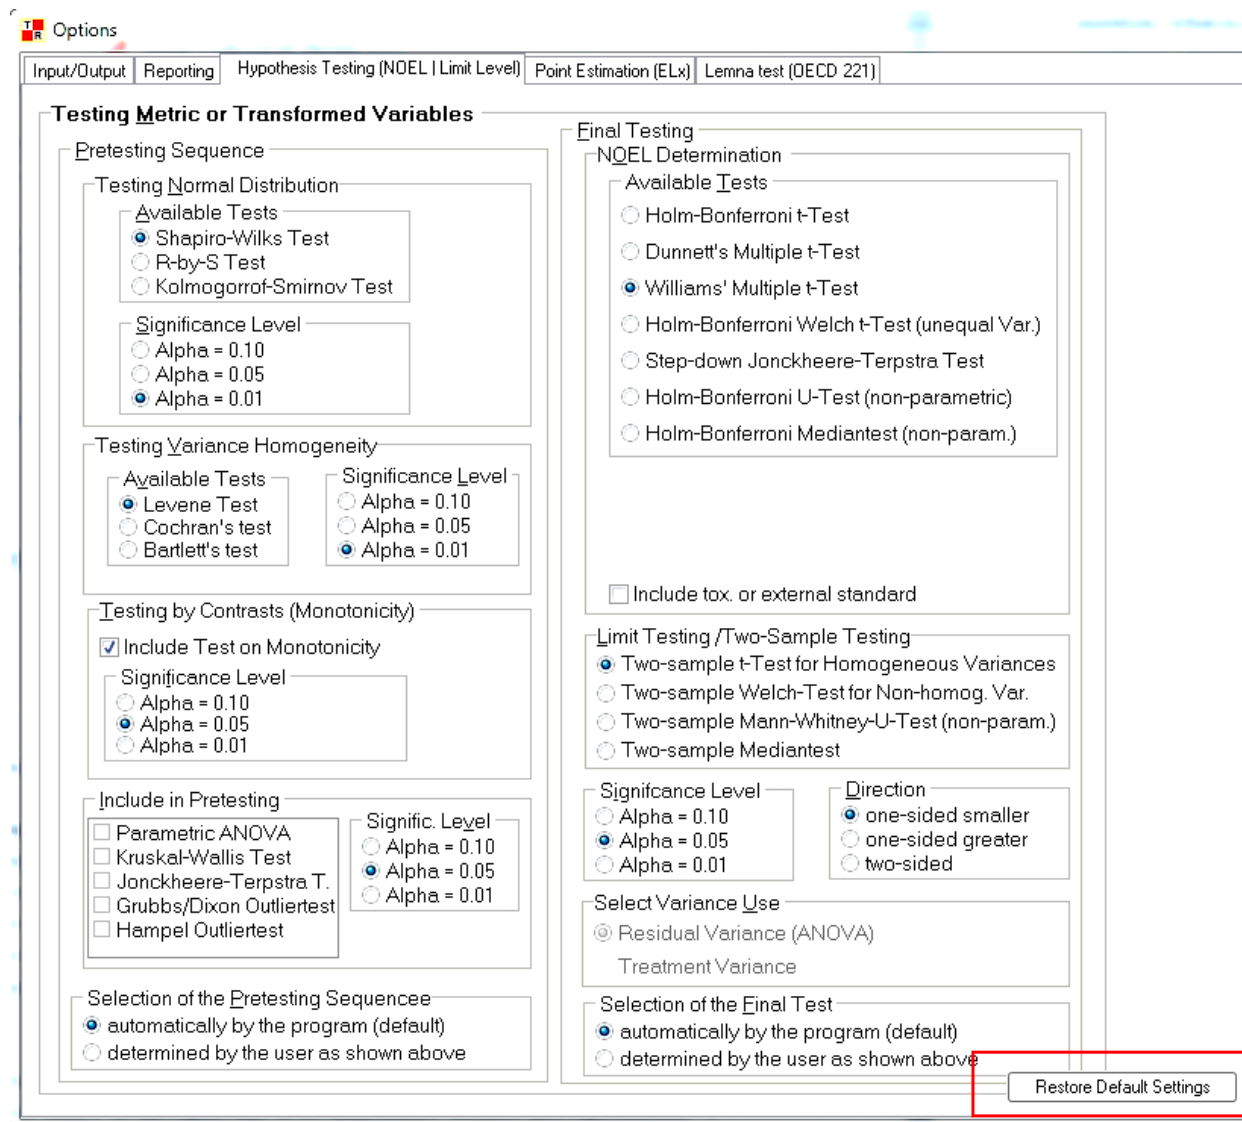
Options

Input/Output | Reporting | Hypothesis Testing (NOEL | Limit Level) | Point Estimation (ELx) | Lemna test (OECD 221)

Testing Metric or Transformed Variables

Pretesting Sequence

Testing Normal Distribution
Available Tests
Shapiro-Wilks Test
R-by-S Test
Kolmogorrof-Smirnov Test

Significance Level
Alpha = 0.10
Alpha = 0.05
Alpha = 0.01

Testing Variance Homogeneity
Available Tests
Levene Test
Cochran's test
Bartlett's test

Significance Level
Alpha = 0.10
Alpha = 0.05
Alpha = 0.01

Testing by Contrasts (Monotonicity)
Include Test on Monotonicity
Significance Level
Alpha = 0.10
Alpha = 0.05
Alpha = 0.01

Include in Pretesting
Parametric ANOVA
Kruskal-Wallis Test
Jonckheere-Terpstra T.
Grubbs/Dixon Outliertest
Hampel Outliertest

Signific. Level
Alpha = 0.10
Alpha = 0.05
Alpha = 0.01

Selection of the Pretesting Sequencee
automatically by the program (default)
determined by the user as shown above

Final Testing
NOEL Determination
Available Tests
Holm-Bonferroni t-Test
Dunnett's Multiple t-Test
Williams' Multiple t-Test
Holm-Bonferroni Welch t-Test (unequal Var.)
Step-down Jonckheere-Terpstra Test
Holm-Bonferroni U-Test (non-parametric)
Holm-Bonferroni Mediantest (non-param.)

Include tox. or external standard

Limit Testing /Two-Sample Testing
Two-sample t-Test for Homogeneous Variances
Two-sample Welch-Test for Non-homog. Var.
Two-sample Mann-Whitney-U-Test (non-param.)
Two-sample Mediantest

Signifcance Level
Alpha = 0.10
Alpha = 0.05
Alpha = 0.01

Direction
one-sided smaller
one-sided greater
two-sided

Select Variance Use
Residual Variance (ANOVA)
Treatment Variance

Selection of the Final Test
automatically by the program (default)
determined by the user as shown above

Restore Default Settings